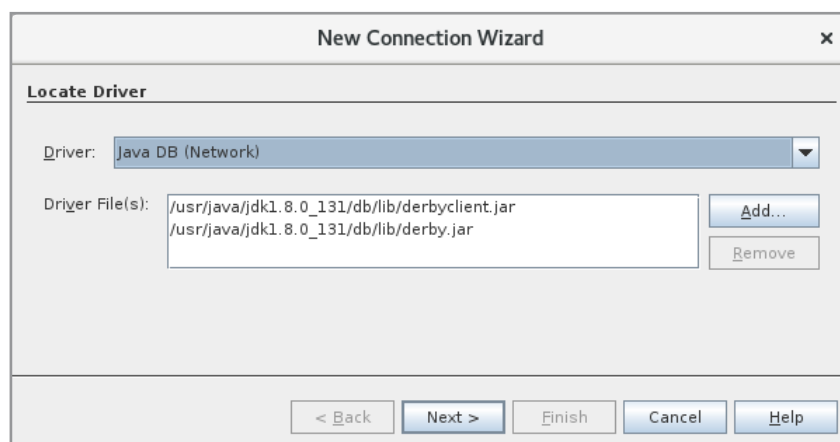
New Connection Wizard ×

Locate Driver

Driver: Java DB (Network)

Driver File(s): /usr/java/jdk1.8.0_131/db/lib/derbyclient.jar
/usr/java/jdk1.8.0_131/db/lib/derby.jar

Add...

Remove

< Back Next > Finish Cancel Help